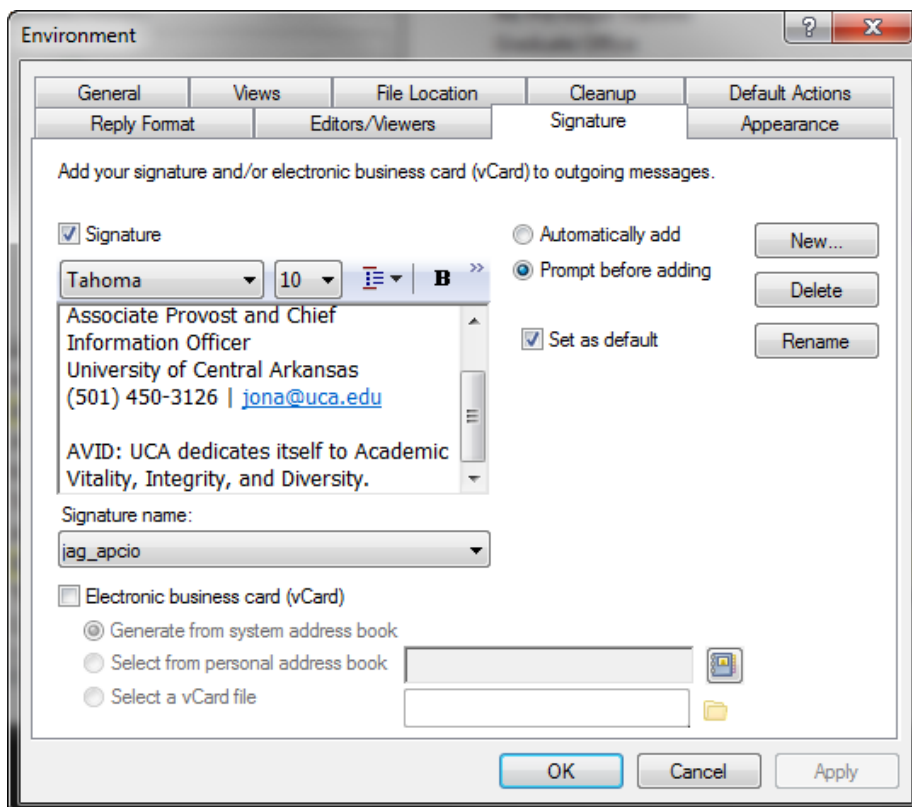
Environment

General | Views | File Location | Cleanup | Default Actions
Reply Format | Editors/Viewers | Signature | Appearance

Add your signature and/or electronic business card (vCard) to outgoing messages.

Signature

Tahoma | 10 | B

Associate Provost and Chief Information Officer
University of Central Arkansas
(501) 450-3126 | jona@uca.edu

AVID: UCA dedicates itself to Academic Vitality, Integrity, and Diversity.

Automatically add
Prompt before adding
Set as default

New...
Delete
Rename

Signature name:
jag_apcio

Electronic business card (vCard)
Generate from system address book
Select from personal address book
Select a vCard file

OK
Cancel
Apply